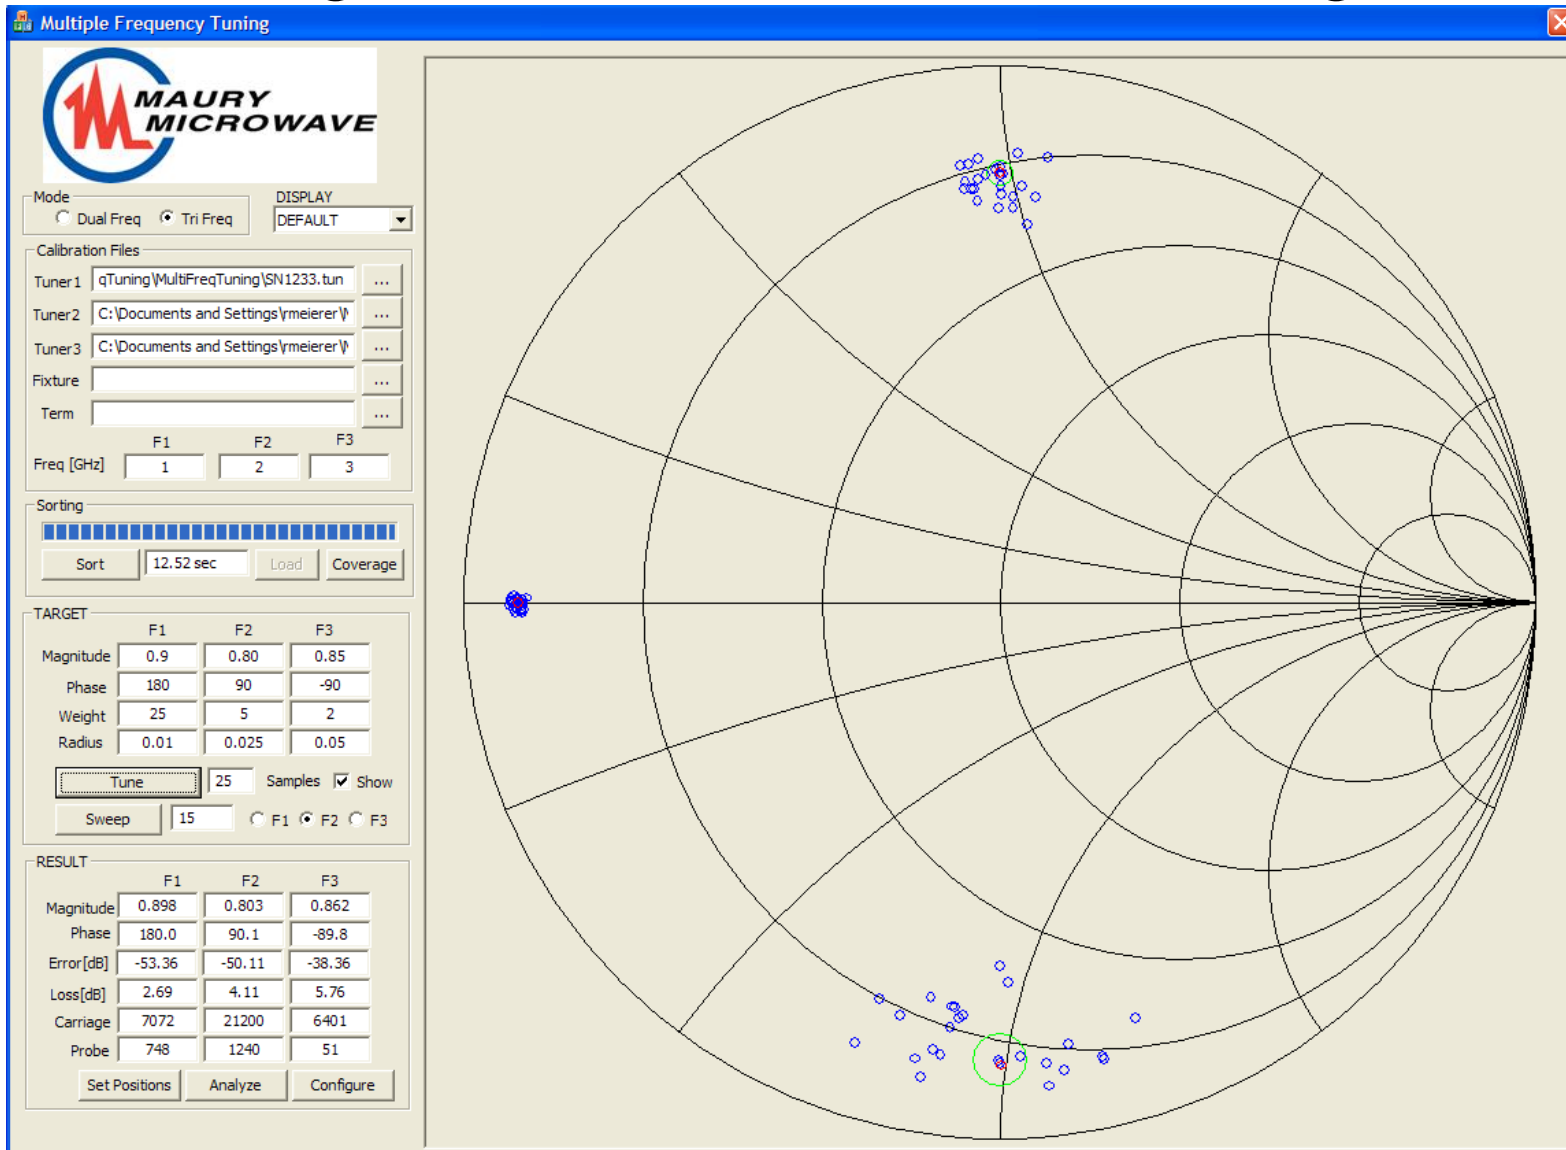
Multiple Frequency Tuning

MAURY MICROWAVE

Mode
Dual Freq
Tri Freq

DISPLAY
DEFAULT

Calibration Files
Tuner1 qTuning\MultiFreqTuning\SN1233.tun ...
Tuner2 C:\Documents and Settings\rmeierer\ ...
Tuner3 C:\Documents and Settings\rmeierer\ ...
Fixture ...
Term ...

| | F1 | F2 | F3 |
|---|---|---|---|
| Freq [GHz] | 1 | 2 | 3 |

Sorting
Sort 12.52 sec Load Coverage

TARGET

| | F1 | F2 | F3 |
|---|---|---|---|
| Magnitude | 0.9 | 0.80 | 0.85 |
| Phase | 180 | 90 | -90 |
| Weight | 25 | 5 | 2 |
| Radius | 0.01 | 0.025 | 0.05 |

Tune 25 Samples Show
Sweep 15 F1 F2 F3

RESULT

| | F1 | F2 | F3 |
|---|---|---|---|
| Magnitude | 0.898 | 0.803 | 0.862 |
| Phase | 180.0 | 90.1 | -89.8 |
| Error[dB] | -53.36 | -50.11 | -38.36 |
| Loss[dB] | 2.69 | 4.11 | 5.76 |
| Carriage | 7072 | 21200 | 6401 |
| Probe | 748 | 1240 | 51 |

Set Positions Analyze Configure